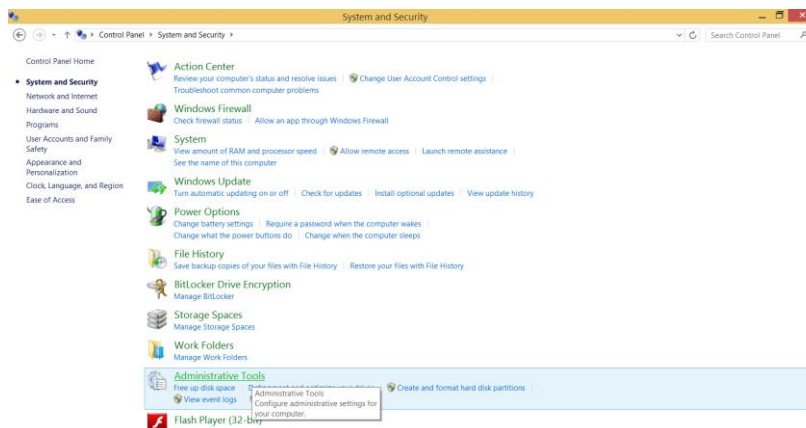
System and Security

Control Panel ▸ System and Security ▸

Search Control Panel

Control Panel Home

System and Security

Network and Internet

Hardware and Sound

Programs

User Accounts and Family Safety

Appearance and Personalization

Clock, Language, and Region

Ease of Access

Action Center

Review your computer's status and resolve issues | Change User Account Control settings | Troubleshoot common computer problems

Windows Firewall

Check firewall status | Allow an app through Windows Firewall

System

View amount of RAM and processor speed | Allow remote access | Launch remote assistance | See the name of this computer

Windows Update

Turn automatic updating on or off | Check for updates | Install optional updates | View update history

Power Options

Change battery settings | Require a password when the computer wakes | Change what the power buttons do | Change when the computer sleeps

File History

Save backup copies of your files with File History | Restore your files with File History

BitLocker Drive Encryption

Manage BitLocker

Storage Spaces

Manage Storage Spaces

Work Folders

Manage Work Folders

Administrative Tools

Free up disk space | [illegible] | Create and format hard disk partitions | View event logs

Administrative Tools

Configure administrative settings for your computer.

Flash Player (32-bit)